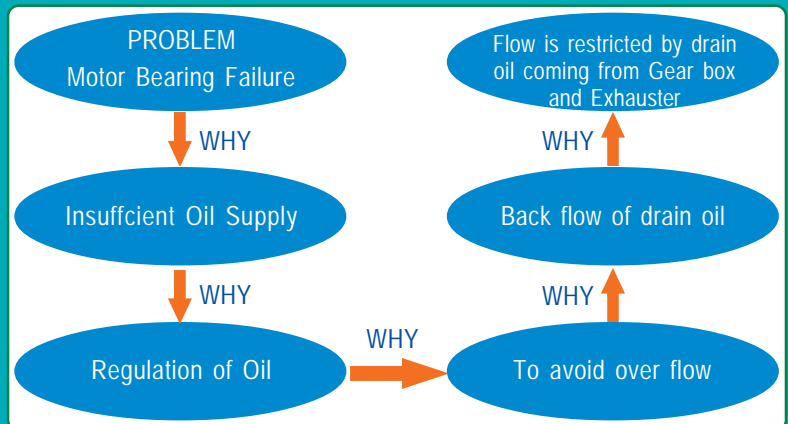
PROBLEM
Motor Bearing Failure

WHY

Insuffcient Oil Supply

WHY

Regulation of Oil

WHY

To avoid over flow

WHY

Back flow of drain oil

WHY

Flow is restricted by drain oil coming from Gear box and Exhauster